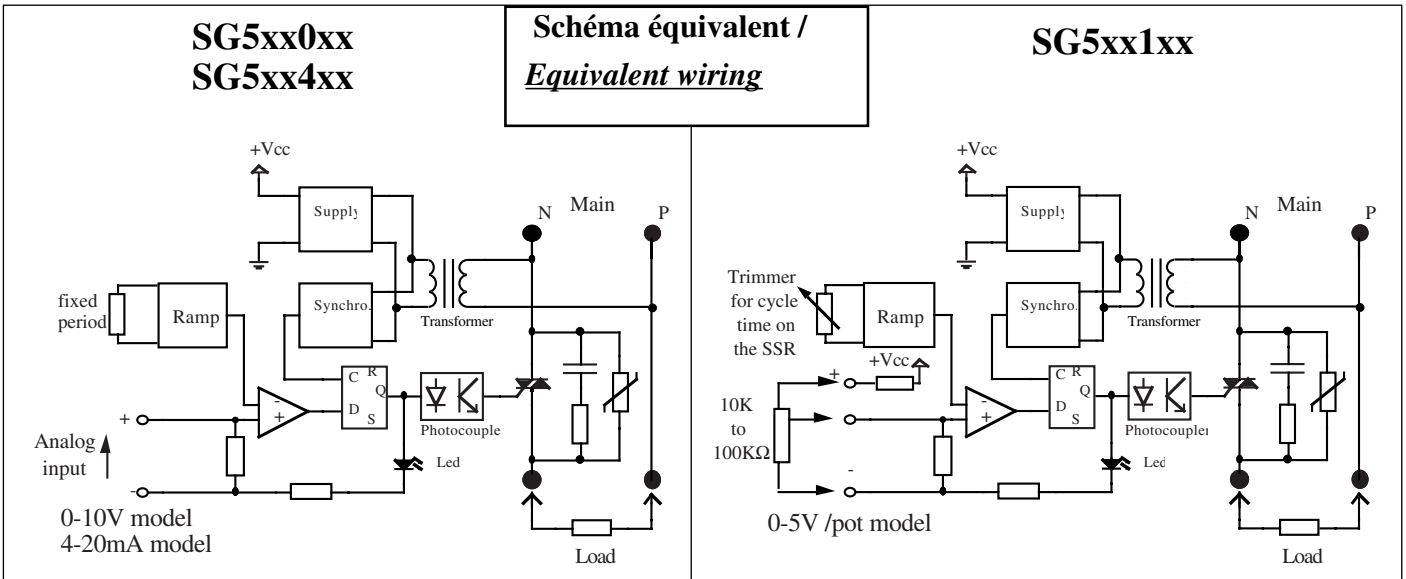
SG5xx0xx
SG5xx4xx

Schéma équivalent /
*Equivalent wiring*

SG5xx1xx

+Vcc
Supply
N
Main
P
Synchro.
Transformer
fixed period
Ramp
C
D
R
Q
S
-
+
Photocoupler
Led
+
Analog input
-
0-10V model
4-20mA model
Load

+Vcc
Supply
N
Main
P
Trimmer for cycle time on the SSR
Ramp
Synchro.
Transformer
+Vcc
+
10K to 100KΩ
-
C
D
R
Q
S
-
+
Photocoupler
Led
0-5V /pot model
Load